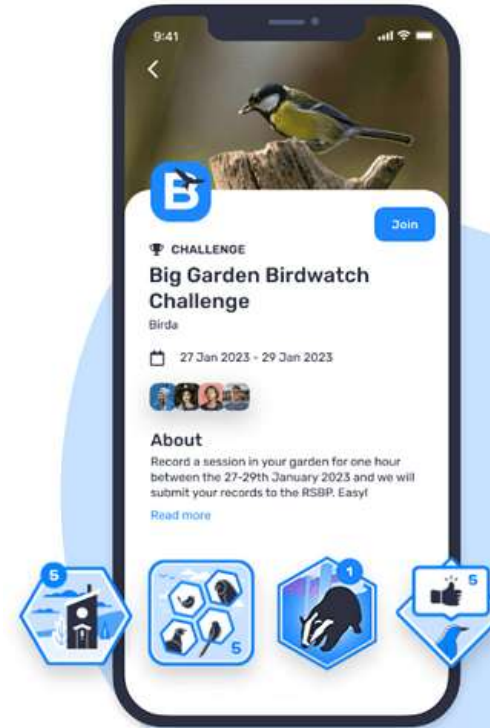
9:41

Join

CHALLENGE

Big Garden Birdwatch Challenge

Birda

27 Jan 2023 - 29 Jan 2023

About

Record a session in your garden for one hour between the 27-29th January 2023 and we will submit your records to the RSBP. Easy!

Read more

5

5

1

5